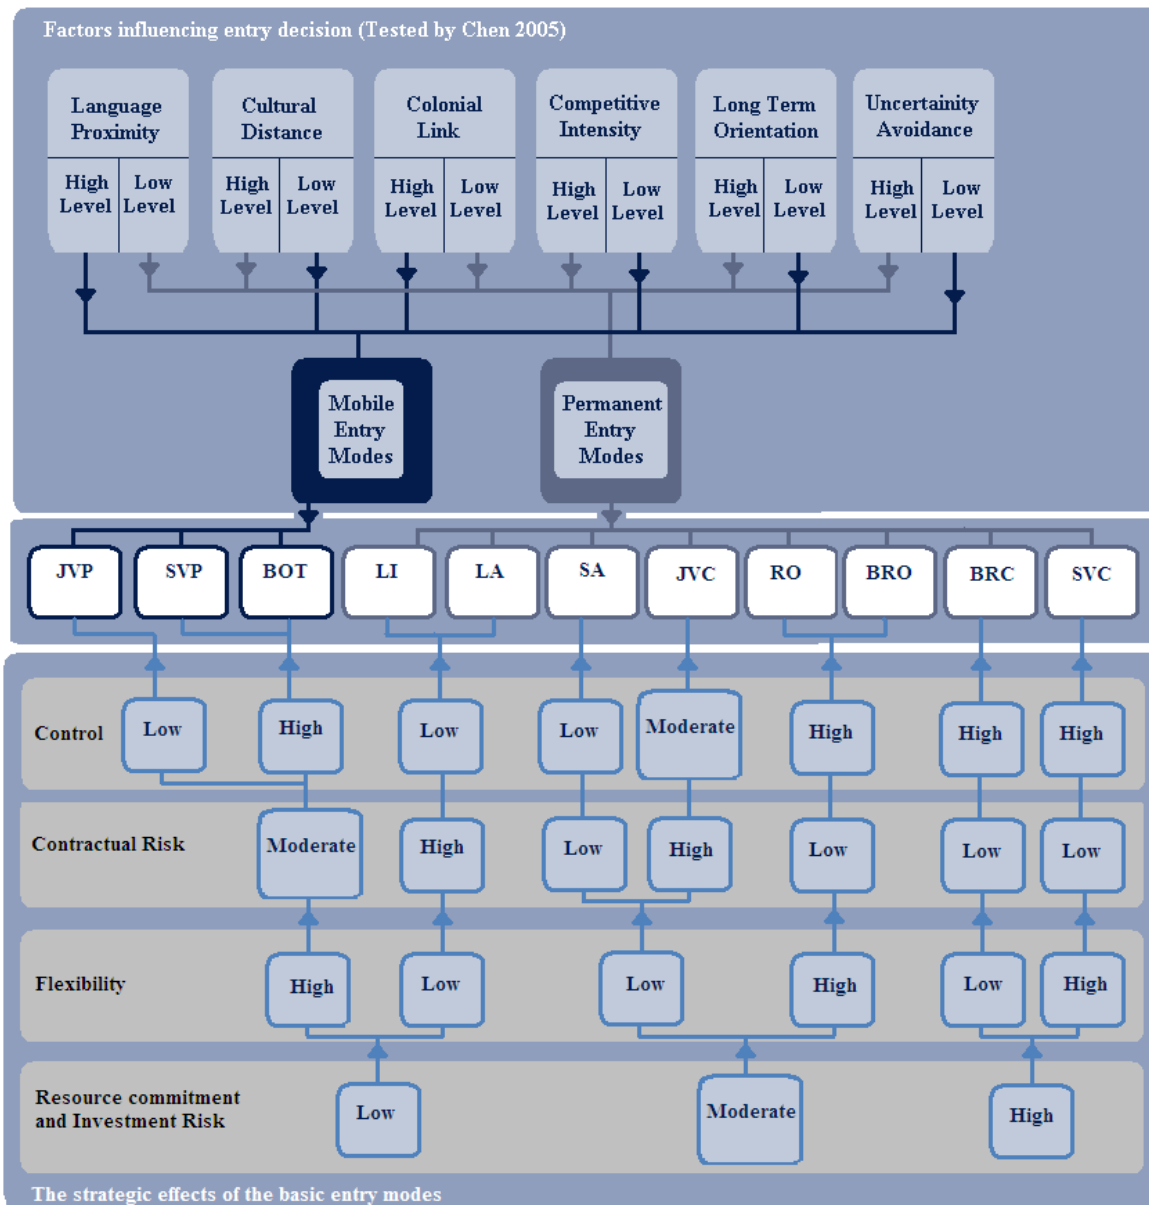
Factors influencing entry decision (Tested by Chen 2005)

Language Proximity
High Level | Low Level

Cultural Distance
High Level | Low Level

Colonial Link
High Level | Low Level

Competitive Intensity
High Level | Low Level

Long Term Orientation
High Level | Low Level

Uncertainity Avoidance
High Level | Low Level

Mobile Entry Modes

Permanent Entry Modes

JVP SVP BOT LI LA SA JVC RO BRO BRC SVC

Control
Low High Low Low Moderate High High High

Contractual Risk
Moderate High Low High Low Low Low

Flexibility
High Low Low High Low High

Resource commitment and Investment Risk
Low Moderate High

The strategic effects of the basic entry modes